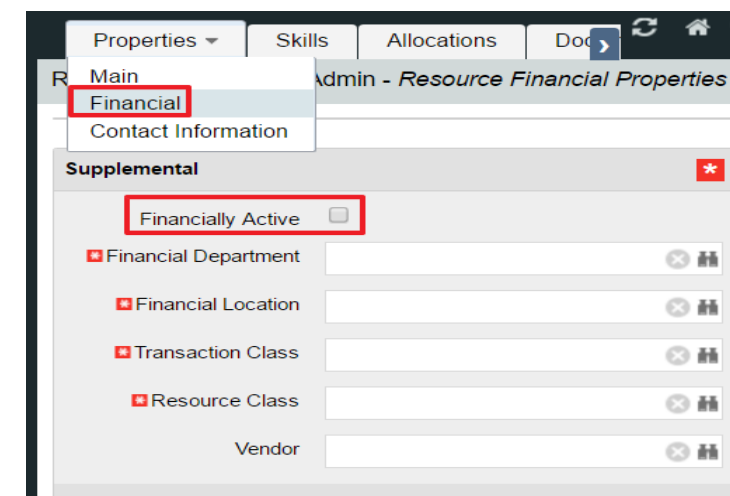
Properties ▾ Skills Allocations Doc

Main
Financial
Contact Information

R Admin - *Resource Financial Properties*

Supplemental

Financially Active

Financial Department

Financial Location

Transaction Class

Resource Class

Vendor